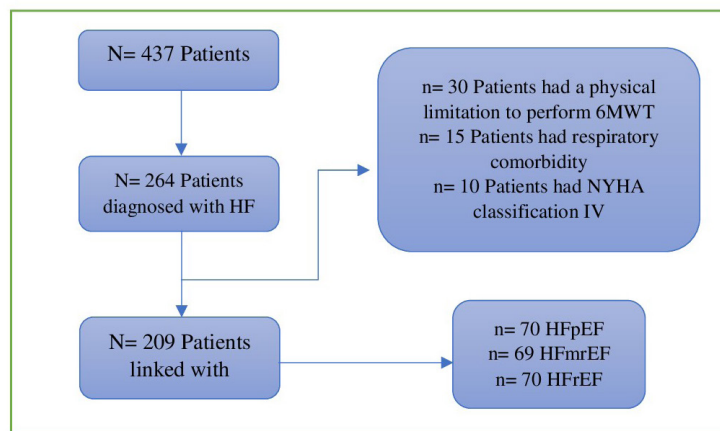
N= 437 Patients

N= 264 Patients diagnosed with HF

n= 30 Patients had a physical limitation to perform 6MWT
n= 15 Patients had respiratory comorbidity
n= 10 Patients had NYHA classification IV

N= 209 Patients linked with

n= 70 HFpEF
n= 69 HFmrEF
n= 70 HFrEF